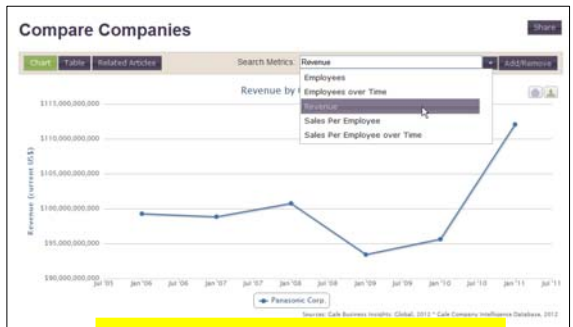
Compare Companies

Share

Chart Table Related Articles

Search Metrics: Revenue

Add/Remove

Employees
Employees over Time
Revenue
Sales Per Employee
Sales Per Employee over Time

Revenue by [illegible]

$115,000,000,000
$110,000,000,000
$105,000,000,000
$100,000,000,000
$95,000,000,000
$90,000,000,000

Revenue (current US$)

Jul '05 Jan '06 Jul '06 Jan '07 Jul '07 Jan '08 Jul '08 Jan '09 Jul '09 Jan '10 Jul '10 Jan '11 Jul '11

Panasonic Corp.

Sources: Gale Business Insights: Global, 2012 * Gale Company Intelligence Database, 2012